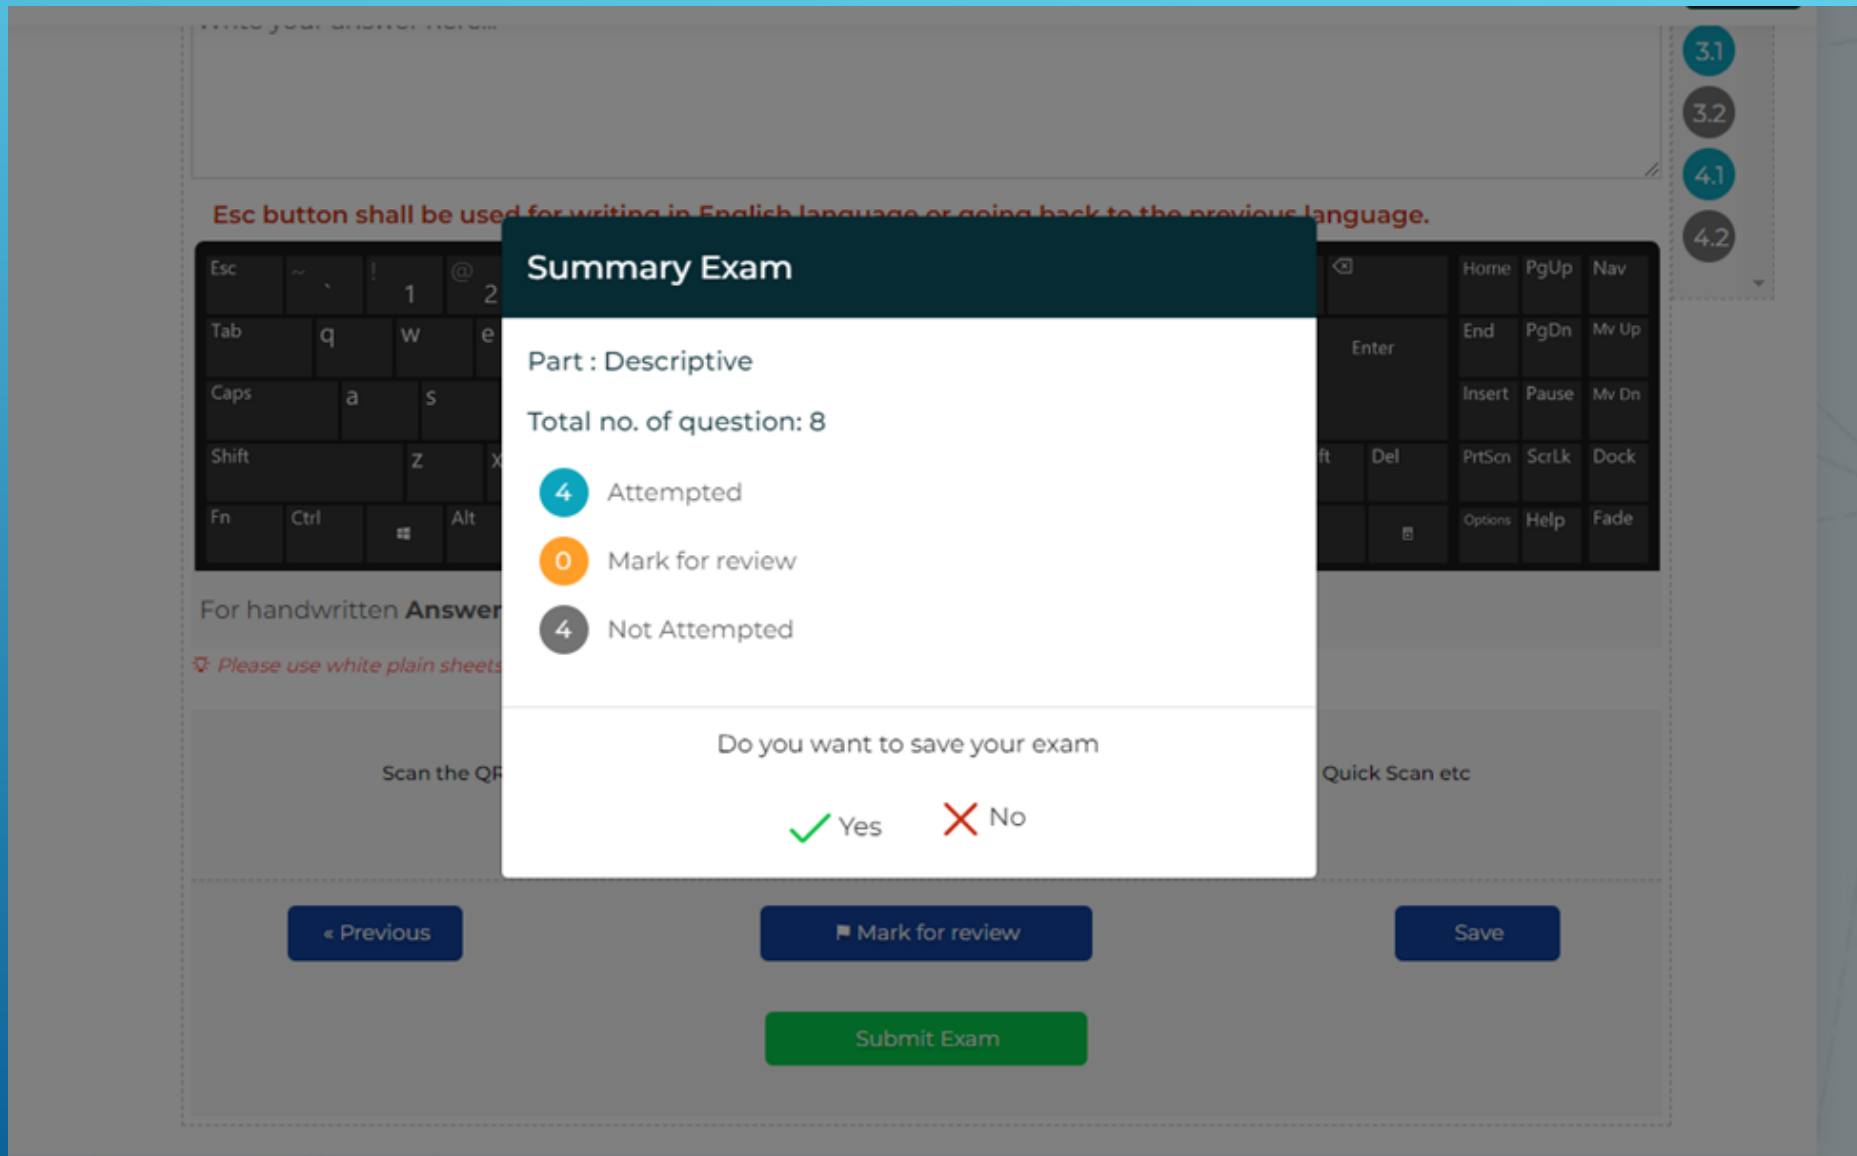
Write your answer here...

3.1
3.2
4.1
4.2

Esc button shall be used for writing in English language or going back to the previous language.

Esc ~ ` ! 1 @ 2
Tab q w e
Caps a s
Shift z x
Fn Ctrl Alt
Enter
Del
Home PgUp Nav
End PgDn Mv Up
Insert Pause Mv Dn
PrtScn ScrLk Dock
Options Help Fade

Summary Exam

Part : Descriptive

Total no. of question: 8

4 Attempted

0 Mark for review

4 Not Attempted

Do you want to save your exam

Yes No

For handwritten Answer

Please use white plain sheets

Scan the QR

Quick Scan etc

« Previous

Mark for review

Save

Submit Exam